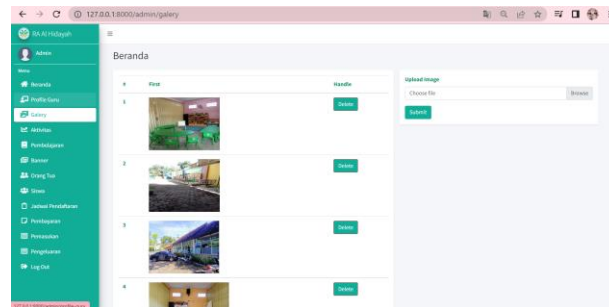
← → C ⓘ 127.0.0.1:8000/admin/galery

RA Al Hidayah

Admin

Menu

Beranda

Profile Guru

Galery

Aktivitas

Pembelajaran

Banner

Orang Tua

Siswa

Jadwal Pendaftaran

Pembayaran

Pemesukan

Pengeluaran

Log Out

Beranda

| # | First | Handle |
|---|---|---|
| 1 | | Delete |
| 2 | | Delete |
| 3 | | Delete |
| 4 | | Delete |

Upload Image

Choose file Browse

Submit

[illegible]